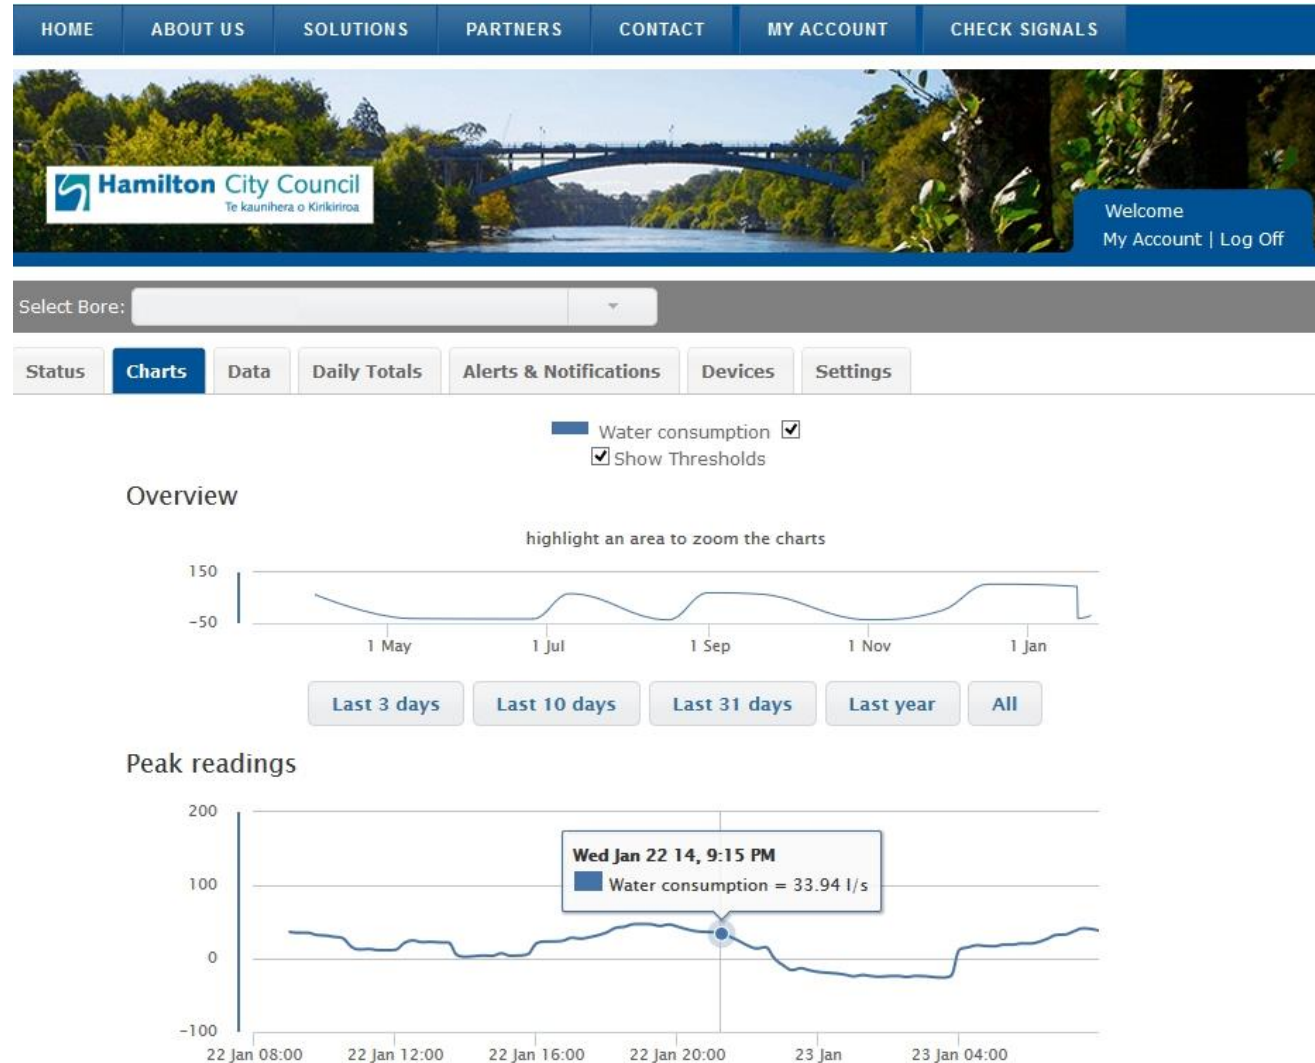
HOME ABOUT US SOLUTIONS PARTNERS CONTACT MY ACCOUNT CHECK SIGNALS

Hamilton City Council
Te kaunihera o Kirikiriroa

Welcome
My Account | Log Off

Select Bore:

Status Charts Data Daily Totals Alerts & Notifications Devices Settings

Water consumption ☑
☑ Show Thresholds

Overview

highlight an area to zoom the charts

150
-50
1 May 1 Jul 1 Sep 1 Nov 1 Jan

Last 3 days Last 10 days Last 31 days Last year All

Peak readings

200
100
0
-100

Wed Jan 22 14, 9:15 PM
Water consumption = 33.94 l/s

22 Jan 08:00 22 Jan 12:00 22 Jan 16:00 22 Jan 20:00 23 Jan 23 Jan 04:00